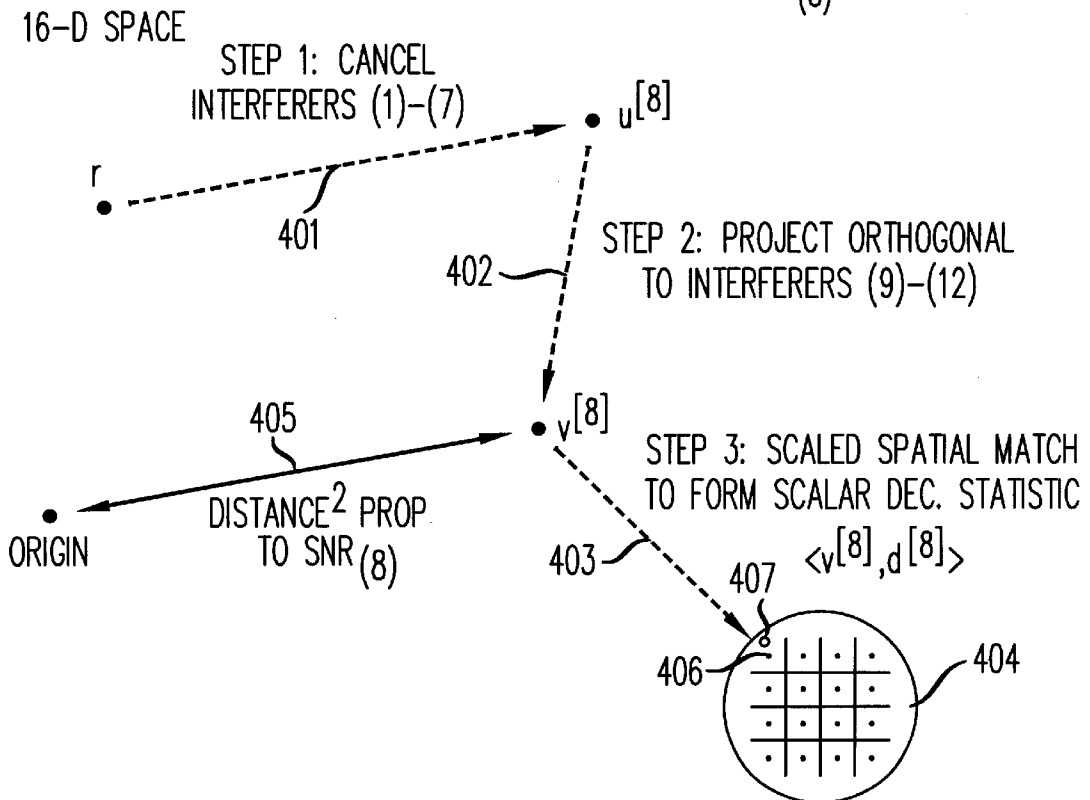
(8)

16-D SPACE

STEP 1: CANCEL INTERFERERS (1)-(7)

r

401

$u^{[8]}$

STEP 2: PROJECT ORTHOGONAL TO INTERFERERS (9)-(12)

402

405

$v^{[8]}$

DISTANCE$^2$ PROP TO SNR$_{(8)}$

ORIGIN

STEP 3: SCALED SPATIAL MATCH TO FORM SCALAR DEC. STATISTIC

$\langle v^{[8]}, d^{[8]} \rangle$

403

407

406

404